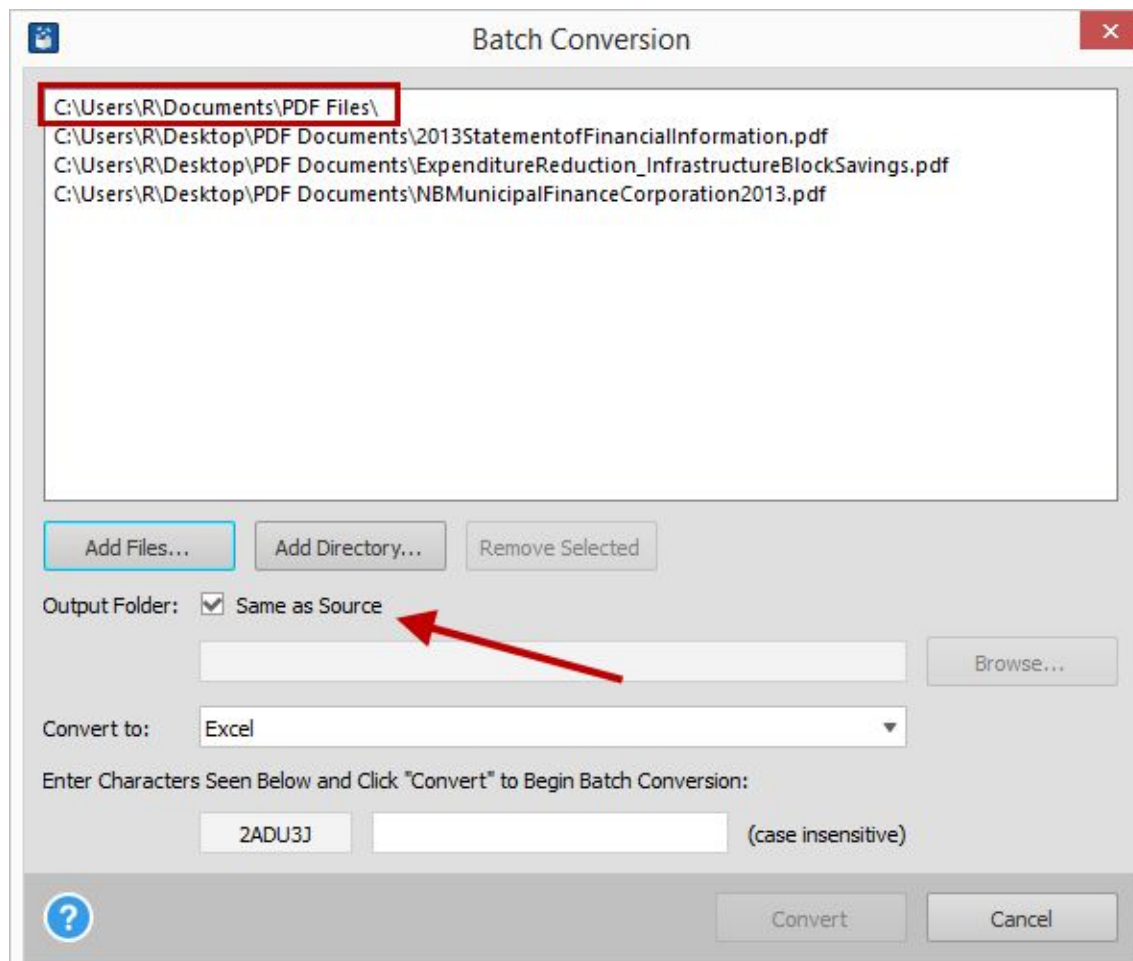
Batch Conversion

C:\Users\R\Documents\PDF Files\
C:\Users\R\Desktop\PDF Documents\2013StatementofFinancialInformation.pdf
C:\Users\R\Desktop\PDF Documents\ExpenditureReduction_InfrastructureBlockSavings.pdf
C:\Users\R\Desktop\PDF Documents\NBMunicipalFinanceCorporation2013.pdf

Add Files... | Add Directory... | Remove Selected

Output Folder: Same as Source

Browse...

Convert to: Excel

Enter Characters Seen Below and Click "Convert" to Begin Batch Conversion:

2ADU3J (case insensitive)

Convert | Cancel